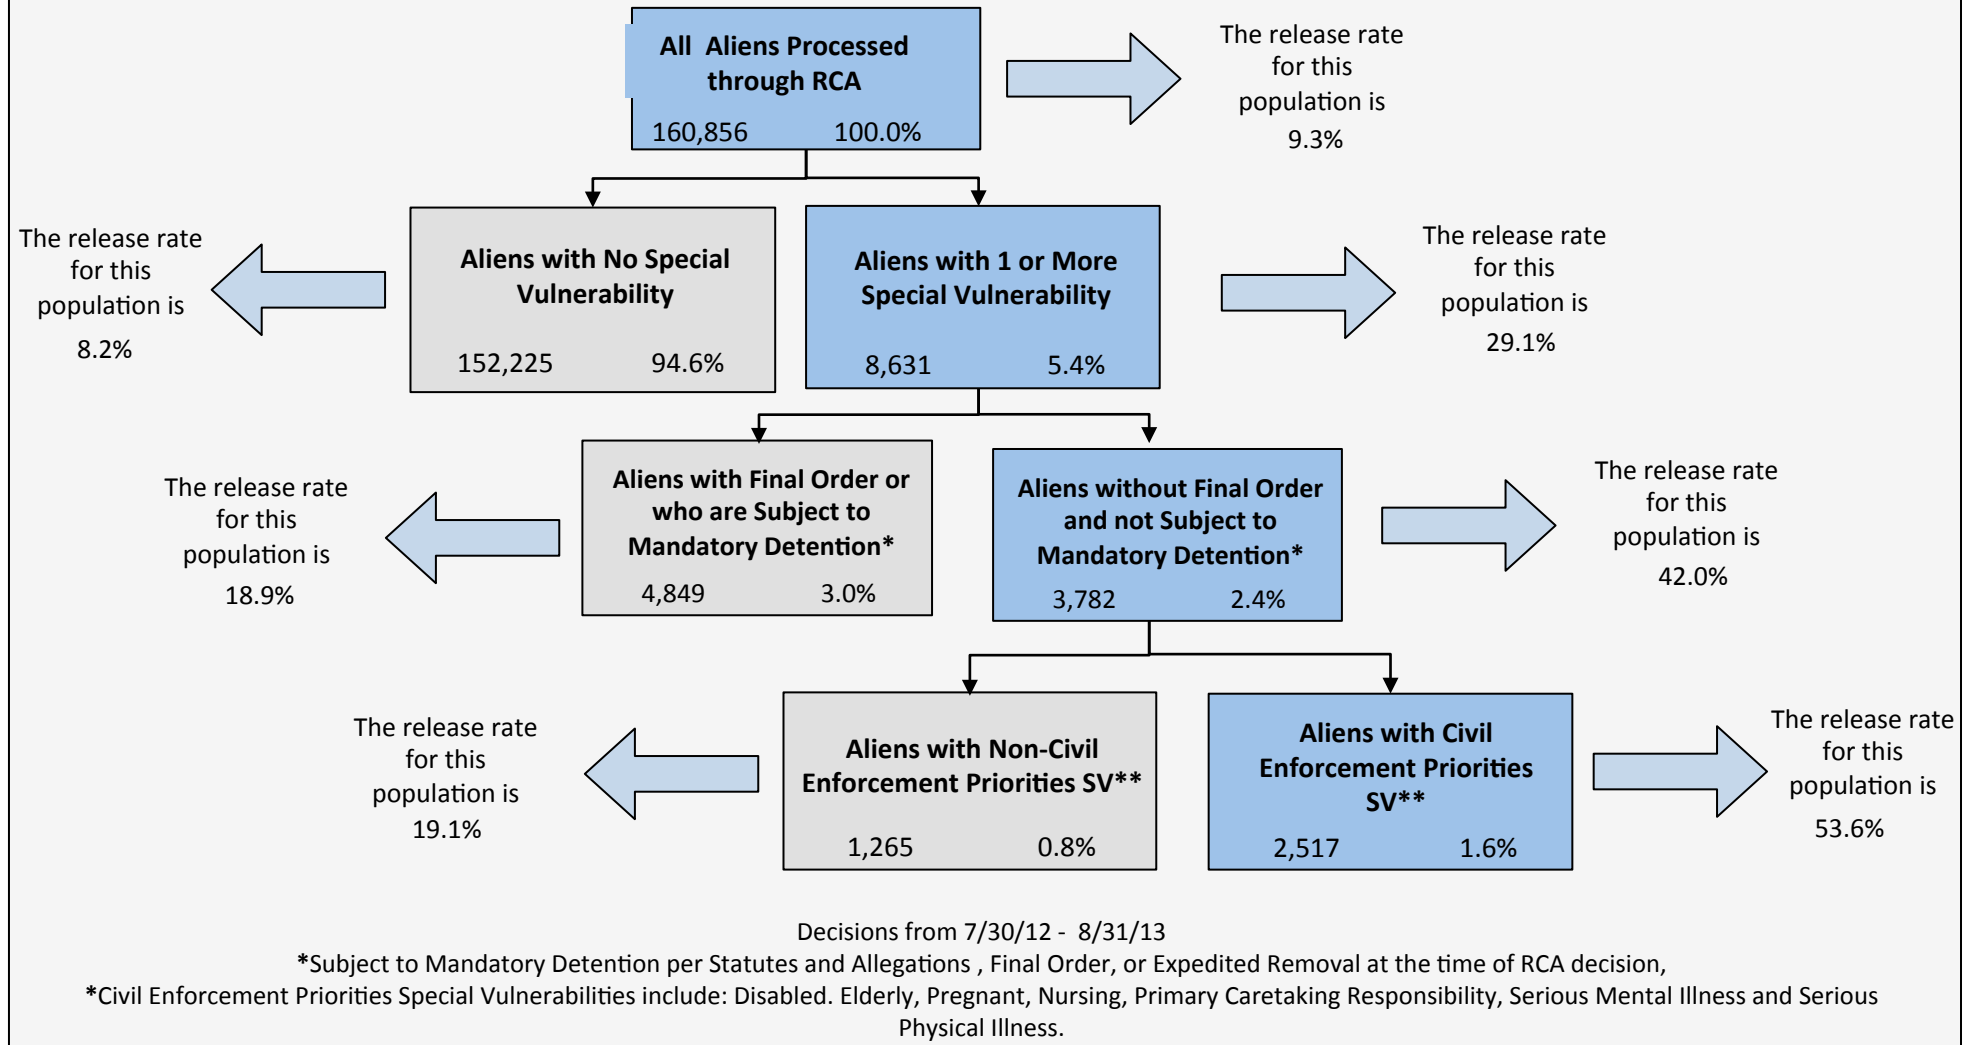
All Aliens Processed through RCA
160,856 100.0%

The release rate for this population is 9.3%

The release rate for this population is 8.2%

Aliens with No Special Vulnerability
152,225 94.6%

Aliens with 1 or More Special Vulnerability
8,631 5.4%

The release rate for this population is 29.1%

The release rate for this population is 18.9%

Aliens with Final Order or who are Subject to Mandatory Detention*
4,849 3.0%

Aliens without Final Order and not Subject to Mandatory Detention*
3,782 2.4%

The release rate for this population is 42.0%

The release rate for this population is 19.1%

Aliens with Non-Civil Enforcement Priorities SV**
1,265 0.8%

Aliens with Civil Enforcement Priorities SV**
2,517 1.6%

The release rate for this population is 53.6%

Decisions from 7/30/12 - 8/31/13
*Subject to Mandatory Detention per Statutes and Allegations , Final Order, or Expedited Removal at the time of RCA decision,
*Civil Enforcement Priorities Special Vulnerabilities include: Disabled. Elderly, Pregnant, Nursing, Primary Caretaking Responsibility, Serious Mental Illness and Serious Physical Illness.